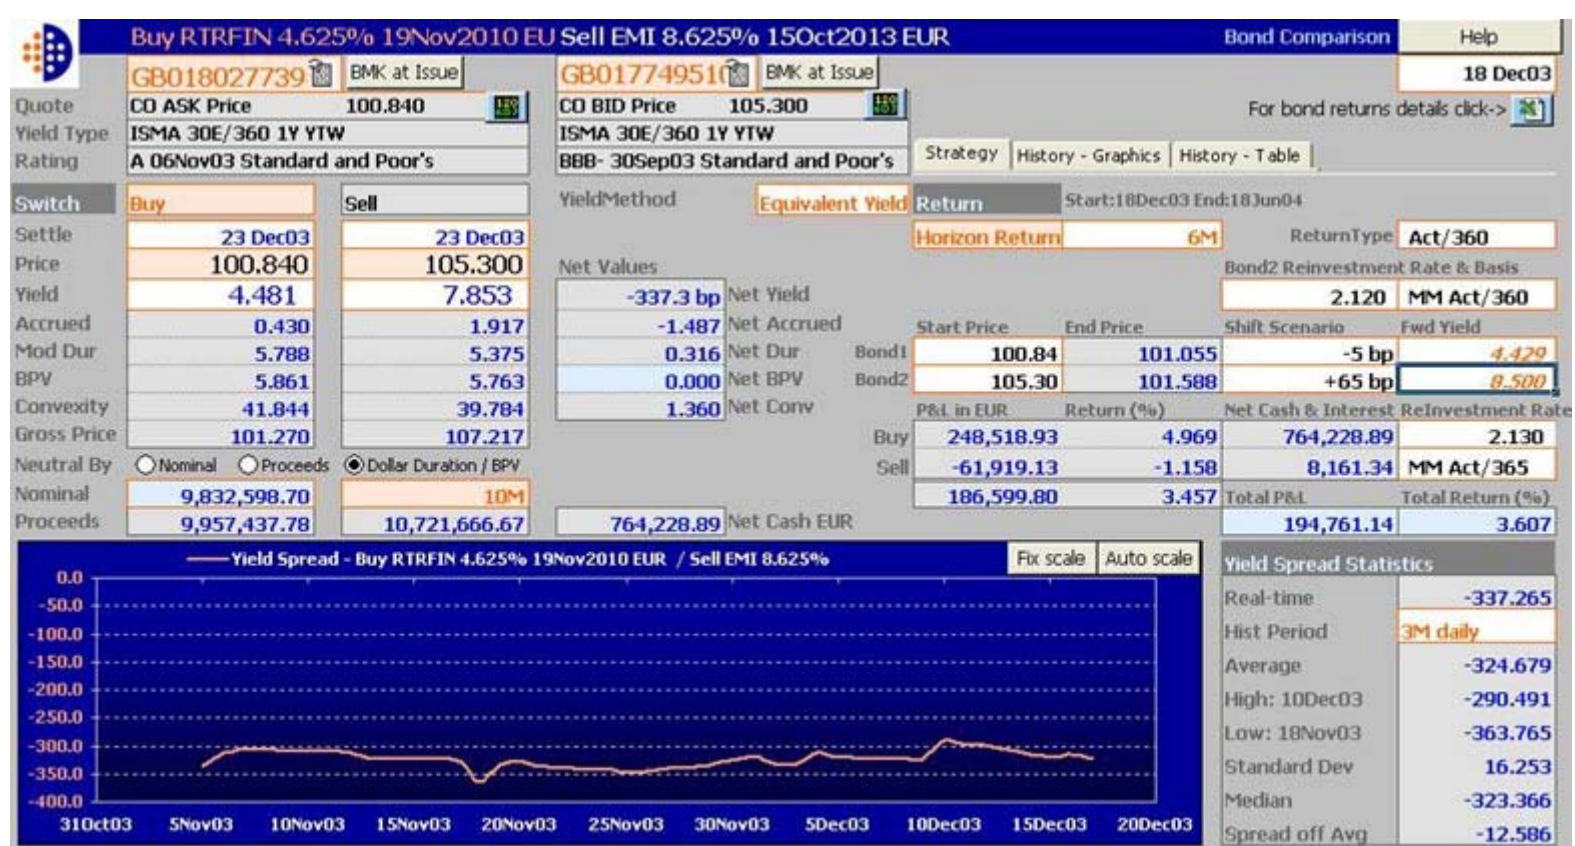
Buy RTRFIN 4.625% 19Nov2010 EU Sell EMI 8.625% 15Oct2013 EUR

Bond Comparison

Help

GB018027739 BMK at Issue

GB01774951( BMK at Issue

18 Dec03

Quote CO ASK Price 100.840

CO BID Price 105.300

For bond returns details click->

Yield Type ISMA 30E/360 1Y YTW

ISMA 30E/360 1Y YTW

Rating A 06Nov03 Standard and Poor's

BBB- 30Sep03 Standard and Poor's

Strategy | History - Graphics | History - Table

| Switch | Buy | Sell |
|---|---|---|
| Settle | 23 Dec03 | 23 Dec03 |
| Price | 100.840 | 105.300 |
| Yield | 4.481 | 7.853 |
| Accrued | 0.430 | 1.917 |
| Mod Dur | 5.788 | 5.375 |
| BPV | 5.861 | 5.763 |
| Convexity | 41.844 | 39.784 |
| Gross Price | 101.270 | 107.217 |

YieldMethod Equivalent Yield

Net Values

| -337.3 bp | Net Yield |
|---|---|
| -1.487 | Net Accrued |
| 0.316 | Net Dur |
| 0.000 | Net BPV |
| 1.360 | Net Conv |

Return Start:18Dec03 End:18Jun04

Horizon Return 6M

ReturnType Act/360

Bond2 Reinvestment Rate & Basis

2.120 MM Act/360

| | Start Price | End Price | Shift Scenario | Fwd Yield |
|---|---|---|---|---|
| Bond1 | 100.84 | 101.055 | -5 bp | 4.429 |
| Bond2 | 105.30 | 101.588 | +65 bp | 8.500 |

| | P&L in EUR | Return (%) | Net Cash & Interest | ReInvestment Rate |
|---|---|---|---|---|
| Buy | 248,518.93 | 4.969 | 764,228.89 | 2.130 |
| Sell | -61,919.13 | -1.158 | 8,161.34 | MM Act/365 |
| | 186,599.80 | 3.457 | Total P&L | Total Return (%) |
| | | | 194,761.14 | 3.607 |

Neutral By Nominal Proceeds Dollar Duration / BPV

Nominal 9,832,598.70 10M

Proceeds 9,957,437.78 10,721,666.67

764,228.89 Net Cash EUR

Yield Spread - Buy RTRFIN 4.625% 19Nov2010 EUR / Sell EMI 8.625%

Fix scale Auto scale

0.0 -50.0 -100.0 -150.0 -200.0 -250.0 -300.0 -350.0 -400.0

31Oct03 5Nov03 10Nov03 15Nov03 20Nov03 25Nov03 30Nov03 5Dec03 10Dec03 15Dec03 20Dec03

Yield Spread Statistics

| Real-time | -337.265 |
|---|---|
| Hist Period | 3M daily |
| Average | -324.679 |
| High: 10Dec03 | -290.491 |
| Low: 18Nov03 | -363.765 |
| Standard Dev | 16.253 |
| Median | -323.366 |
| Spread off Avg | -12.586 |